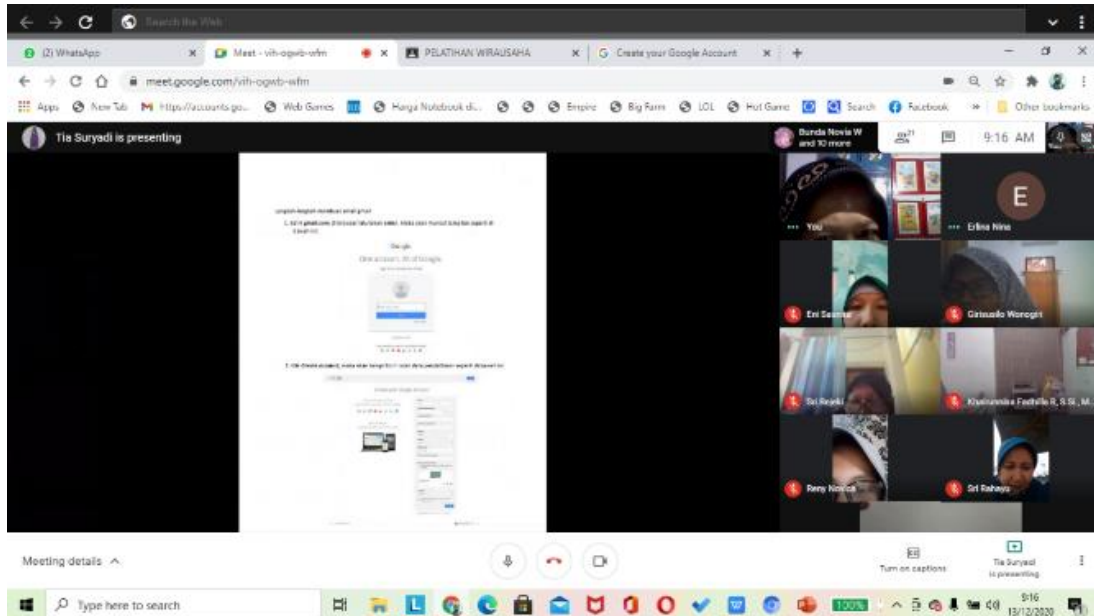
Search the Web

(2) WhatsApp
Meet - vih-ogwb-wfm
PELATIHAN WIRAUSAHA
Create your Google Account

meet.google.com/vih-ogwb-wfm

Apps New Tab https://accounts.go... Web Games Harga Notebook di... Empire Big Farm LOL Hot Game Search Facebook Other bookmarks

Tia Suryadi is presenting

Bunda Novia W and 10 more
9:16 AM

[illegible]

Google
One account. All of Google.

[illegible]

You
E
Erlina Nina
Eni Susmar
Girisusilo Wonogiri
Sri Rejeki
Khoirunnisa Fadhilla R, S.Si., M.
Reny Novita
Sri Rahayu

Meeting details
Turn on captions
Tia Suryadi is presenting

Type here to search
100%
9:16
13/12/2020